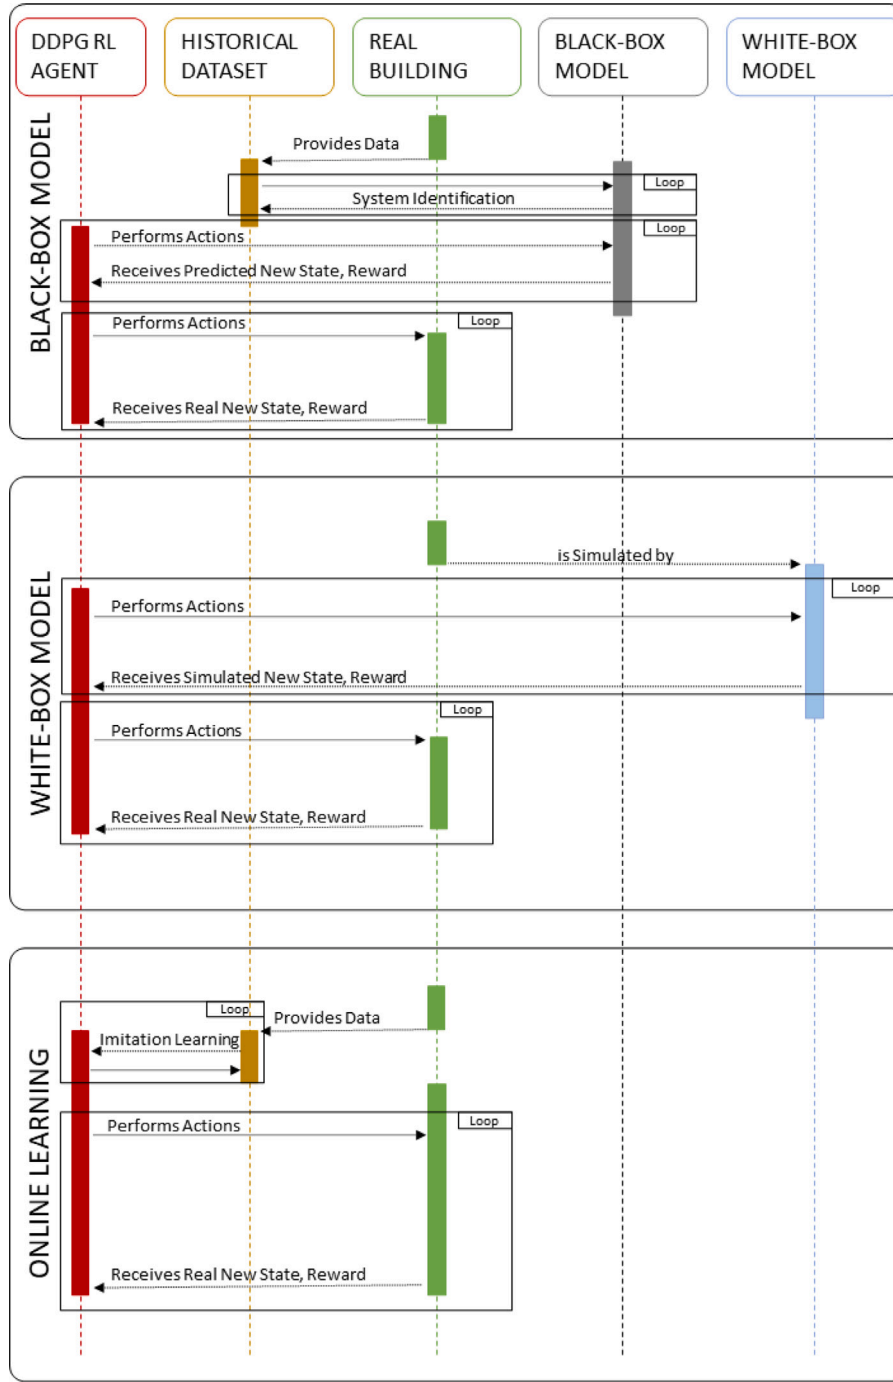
DDPG RL AGENT

HISTORICAL DATASET

REAL BUILDING

BLACK-BOX MODEL

WHITE-BOX MODEL

BLACK-BOX MODEL

Provides Data

Loop

System Identification

Loop

Performs Actions

Receives Predicted New State, Reward

Loop

Performs Actions

Receives Real New State, Reward

WHITE-BOX MODEL

is Simulated by

Loop

Performs Actions

Receives Simulated New State, Reward

Loop

Performs Actions

Receives Real New State, Reward

ONLINE LEARNING

Loop

Provides Data

Imitation Learning

Loop

Performs Actions

Receives Real New State, Reward